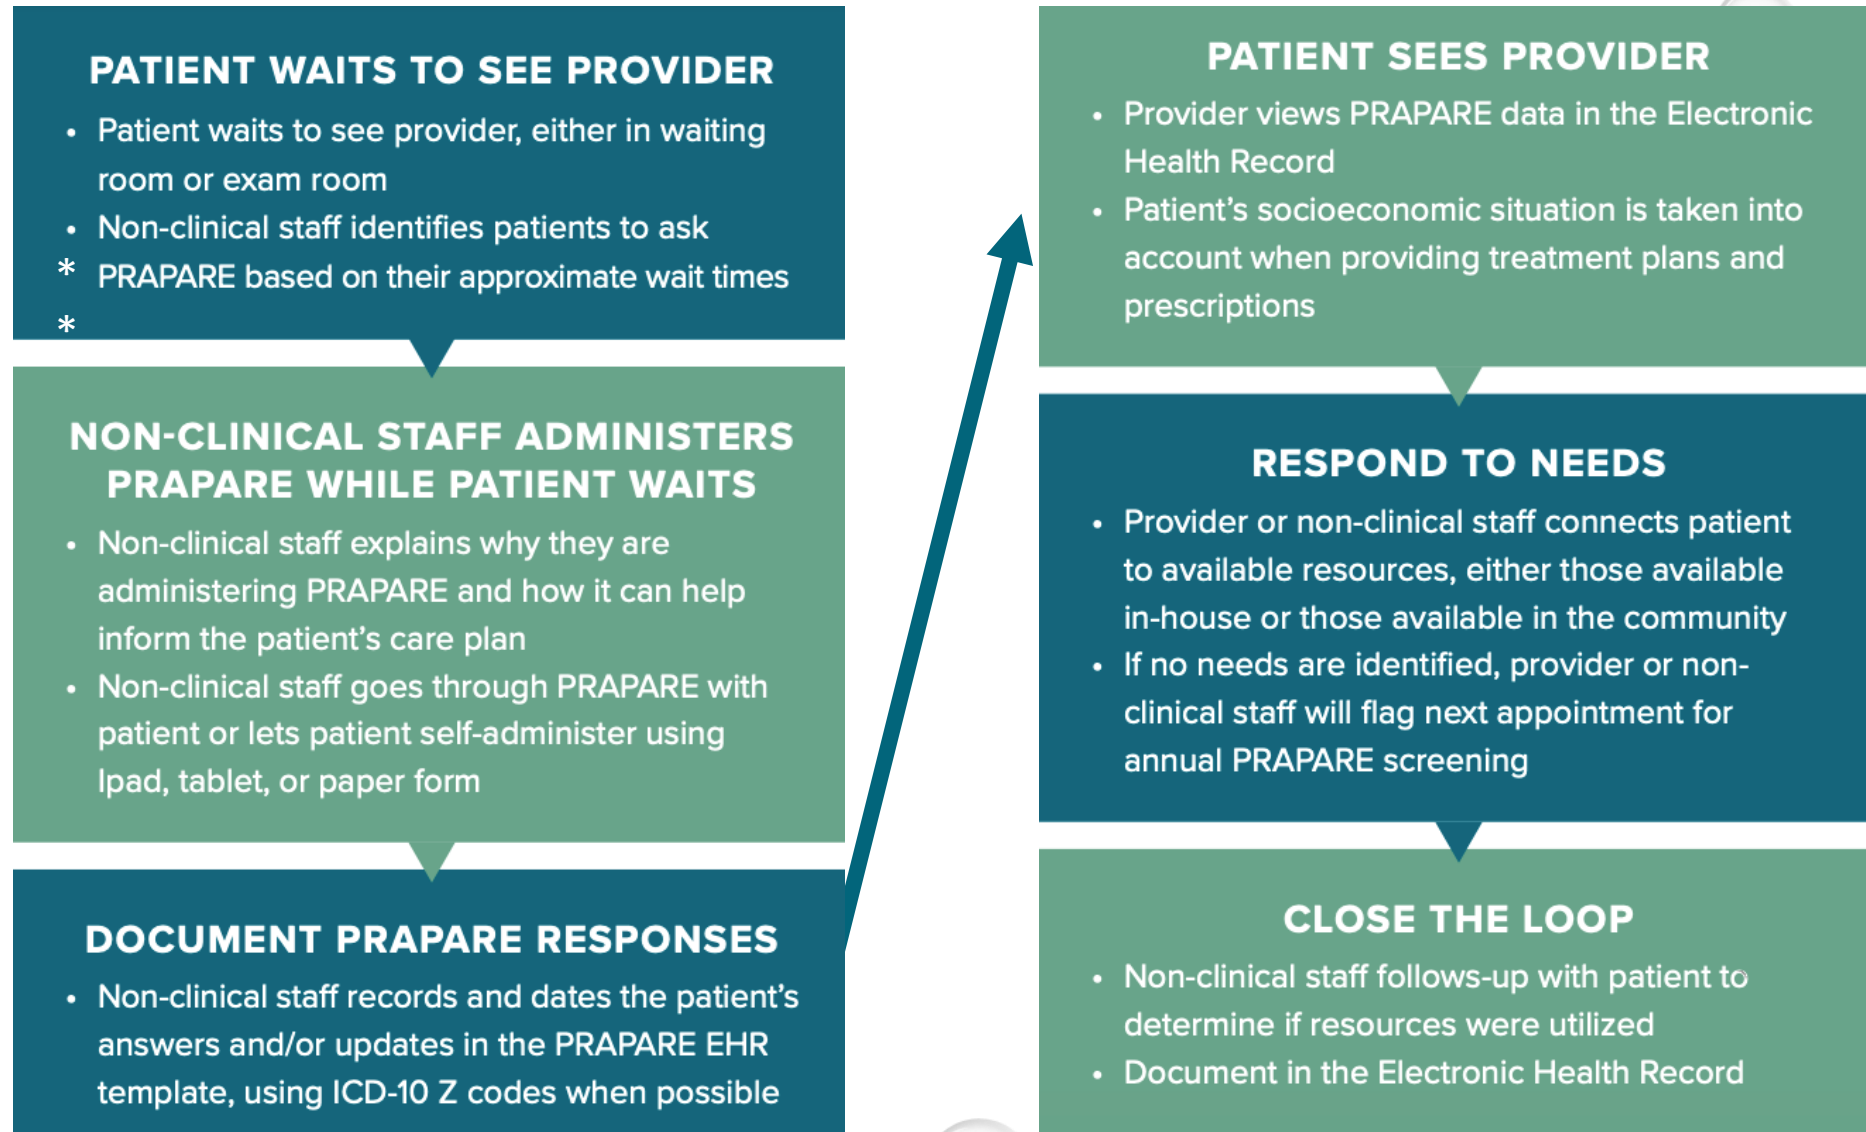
PATIENT WAITS TO SEE PROVIDER

• Patient waits to see provider, either in waiting room or exam room
• Non-clinical staff identifies patients to ask
* PRAPARE based on their approximate wait times
*

NON-CLINICAL STAFF ADMINISTERS PRAPARE WHILE PATIENT WAITS

• Non-clinical staff explains why they are administering PRAPARE and how it can help inform the patient's care plan
• Non-clinical staff goes through PRAPARE with patient or lets patient self-administer using Ipad, tablet, or paper form

DOCUMENT PRAPARE RESPONSES

• Non-clinical staff records and dates the patient's answers and/or updates in the PRAPARE EHR template, using ICD-10 Z codes when possible

PATIENT SEES PROVIDER

• Provider views PRAPARE data in the Electronic Health Record
• Patient's socioeconomic situation is taken into account when providing treatment plans and prescriptions

RESPOND TO NEEDS

• Provider or non-clinical staff connects patient to available resources, either those available in-house or those available in the community
• If no needs are identified, provider or non-clinical staff will flag next appointment for annual PRAPARE screening

CLOSE THE LOOP

• Non-clinical staff follows-up with patient to determine if resources were utilized
• Document in the Electronic Health Record